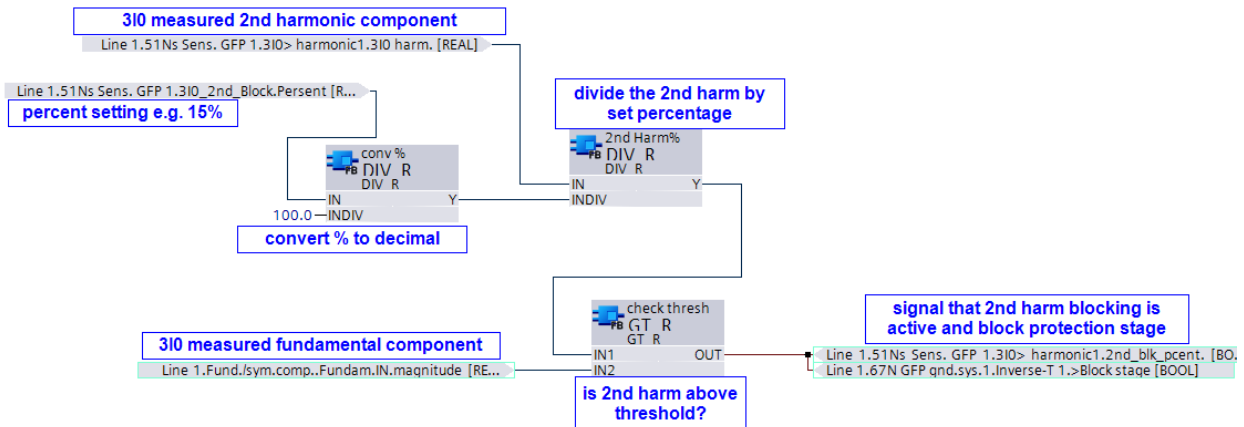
3I0 measured 2nd harmonic component

Line 1.51Ns Sens. GFP 1.3I0> harmonic1.3I0 harm. [REAL]

Line 1.51Ns Sens. GFP 1.3I0_2nd_Block.Persent [R...

percent setting e.g. 15%

divide the 2nd harm by set percentage

FB conv %
DIV_R
DIV_R
IN Y
100.0 INDIV

FB 2nd Harm%
DIV_R
DIV_R
IN Y
INDIV

convert % to decimal

signal that 2nd harm blocking is active and block protection stage

FB check thresh
GT_R
GT_R
IN1 OUT
IN2

3I0 measured fundamental component

Line 1.Fund./sym.comp..Fundam.IN.magnitude [RE...

Line 1.51Ns Sens. GFP 1.3I0> harmonic1.2nd_blk_pcent. [BO...

Line 1.67N GFP gnd.sys.1.Inverse-T 1.>Block stage [BOOL]

is 2nd harm above threshold?